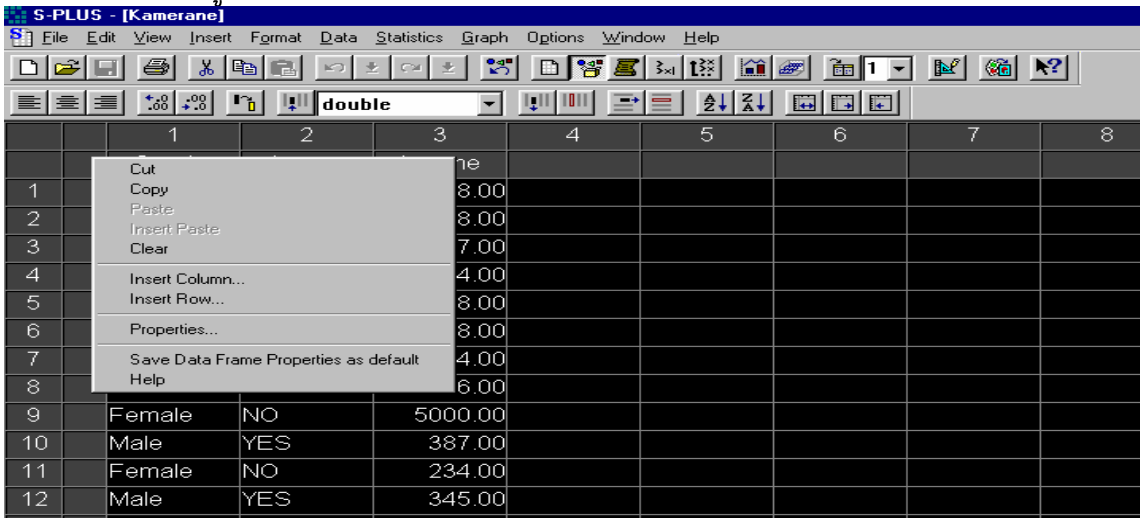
S-PLUS - [Kamerane]

File Edit View Insert Format Data Statistics Graph Options Window Help

double

| | | 1 | 2 | 3 | 4 | 5 | 6 | 7 | 8 |
|---|---|---|---|---|---|---|---|---|---|
| | | | | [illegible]ne | | | | | |
| 1 | | | | 8.00 | | | | | |
| 2 | | | | 8.00 | | | | | |
| 3 | | | | 7.00 | | | | | |
| 4 | | | | 4.00 | | | | | |
| 5 | | | | 8.00 | | | | | |
| 6 | | | | 8.00 | | | | | |
| 7 | | | | 4.00 | | | | | |
| 8 | | | | 6.00 | | | | | |
| 9 | | Female | NO | 5000.00 | | | | | |
| 10 | | Male | YES | 387.00 | | | | | |
| 11 | | Female | NO | 234.00 | | | | | |
| 12 | | Male | YES | 345.00 | | | | | |

Cut
Copy
Paste
Insert Paste
Clear
Insert Column...
Insert Row...
Properties...
Save Data Frame Properties as default
Help